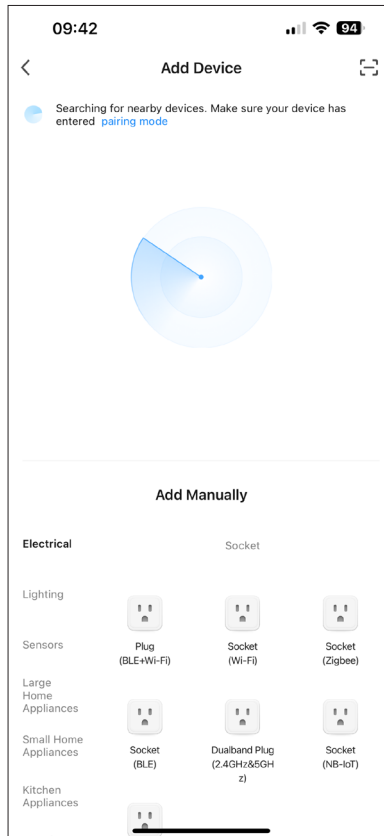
09:42

94

Add Device

Searching for nearby devices. Make sure your device has entered pairing mode

Add Manually

Electrical

Socket

Lighting

Sensors

Large Home Appliances

Small Home Appliances

Kitchen Appliances

Plug (BLE+Wi-Fi)

Socket (Wi-Fi)

Socket (Zigbee)

Socket (BLE)

Dualband Plug (2.4GHz&5GHz)

Socket (NB-IoT)